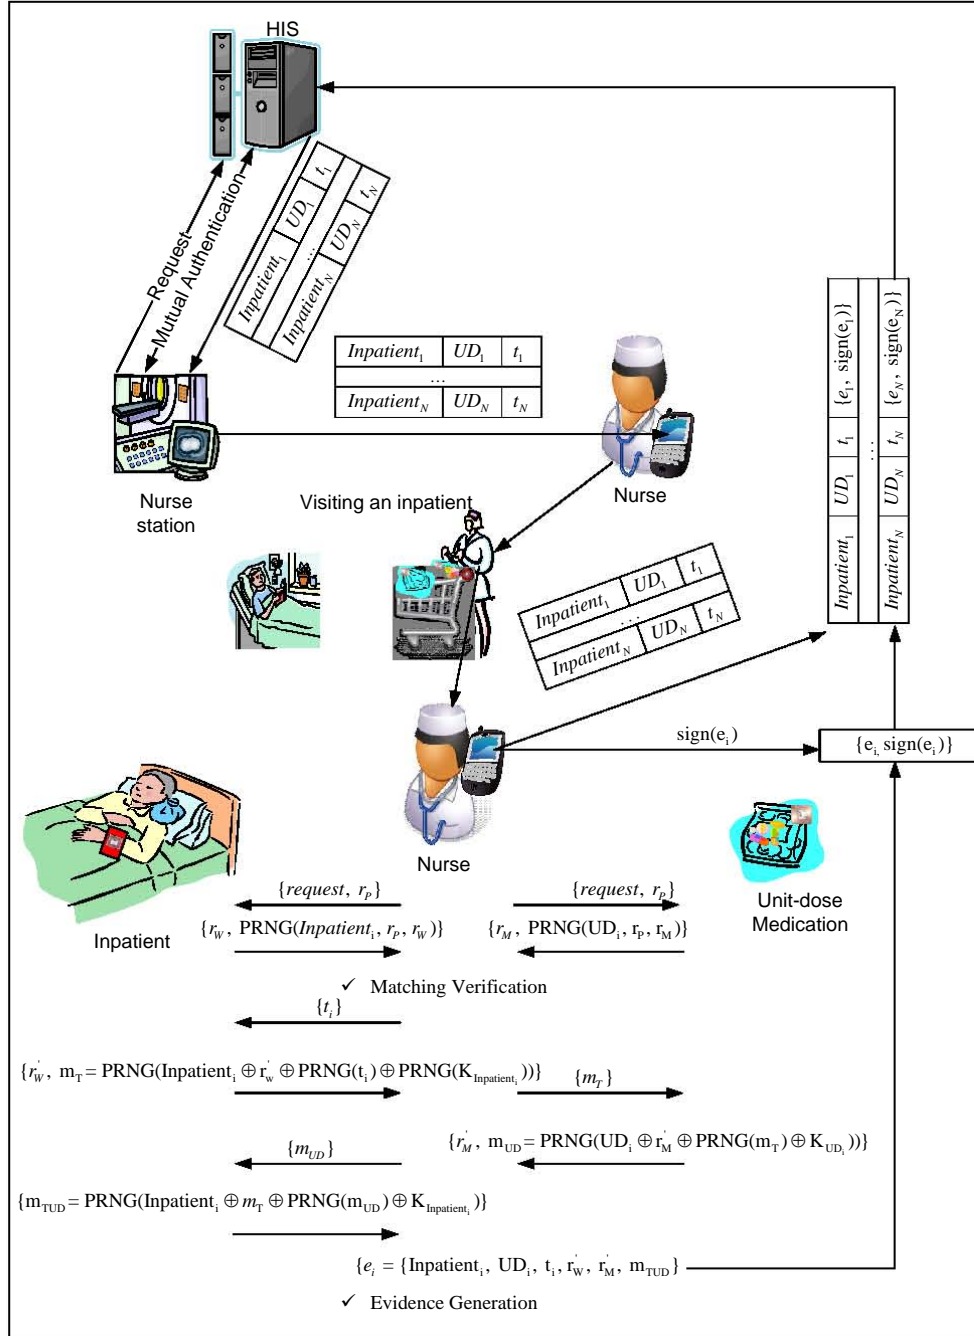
HIS

Request

Mutual Authentication

| $Inpatient_1$ | $UD_1$ | $t_1$ |
|---|---|---|
| ... | | |
| $Inpatient_N$ | $UD_N$ | $t_N$ |

| $Inpatient_1$ | $UD_1$ | $t_1$ |
|---|---|---|
| ... | | |
| $Inpatient_N$ | $UD_N$ | $t_N$ |

| $Inpatient_1$ | $UD_1$ | $t_1$ | $\{e_1, sign(e_1)\}$ |
|---|---|---|---|
| ... | | | |
| $Inpatient_N$ | $UD_N$ | $t_N$ | $\{e_N, sign(e_N)\}$ |

Nurse station

Nurse

Visiting an inpatient

| $Inpatient_1$ | $UD_1$ | $t_1$ |
|---|---|---|
| ... | | |
| $Inpatient_N$ | $UD_N$ | $t_N$ |

sign($e_i$)

$\{e_i, sign(e_i)\}$

Nurse

Unit-dose Medication

Inpatient

$\{request, r_P\}$

$\{request, r_P\}$

$\{r_W, PRNG(Inpatient_i, r_P, r_W)\}$

$\{r_M, PRNG(UD_i, r_P, r_M)\}$

✓ Matching Verification

$\{t_i\}$

$\{r_W', m_T = PRNG(Inpatient_i \oplus r_w' \oplus PRNG(t_i) \oplus PRNG(K_{Inpatient_i}))\}$

$\{m_T\}$

$\{m_{UD}\}$

$\{r_M', m_{UD} = PRNG(UD_i \oplus r_M' \oplus PRNG(m_T) \oplus K_{UD_i}))\}$

$\{m_{TUD} = PRNG(Inpatient_i \oplus m_T \oplus PRNG(m_{UD}) \oplus K_{Inpatient_i})\}$

$\{e_i = \{Inpatient_i, UD_i, t_i, r_W', r_M', m_{TUD}\}$

✓ Evidence Generation